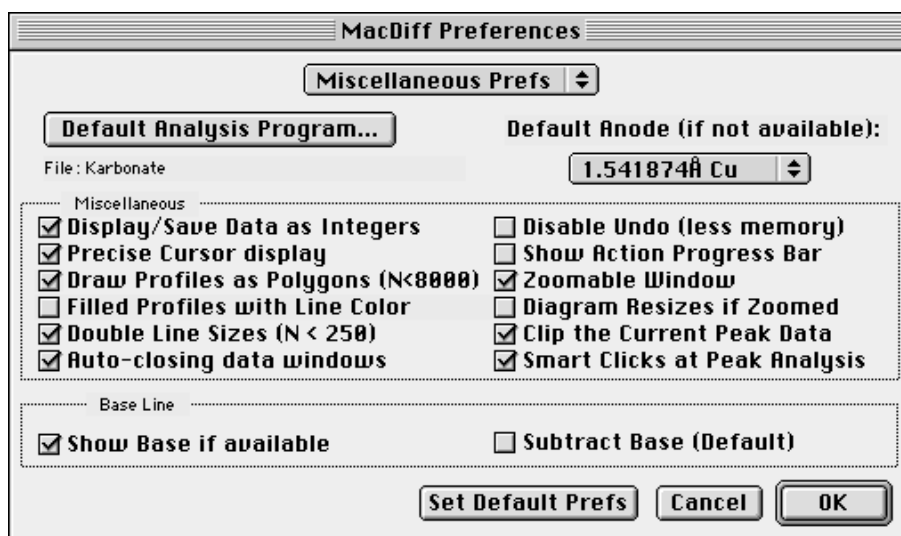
MacDiff Preferences

Miscellaneous Prefs

Default Analysis Program...

Default Anode (if not available):

File : Karbonate

1.541874Å Cu

Miscellaneous

☑ Display/Save Data as Integers
☑ Precise Cursor display
☑ Draw Profiles as Polygons (N<8000)
☐ Filled Profiles with Line Color
☑ Double Line Sizes (N < 250)
☑ Auto-closing data windows

☐ Disable Undo (less memory)
☐ Show Action Progress Bar
☑ Zoomable Window
☐ Diagram Resizes if Zoomed
☑ Clip the Current Peak Data
☑ Smart Clicks at Peak Analysis

Base Line

☑ Show Base if available

☐ Subtract Base (Default)

Set Default Prefs

Cancel

OK